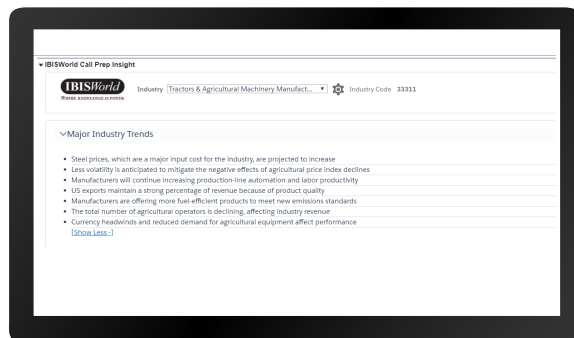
▾ IBISWorld Call Prep Insight

IBISWorld
WHERE KNOWLEDGE IS POWER

Industry Tractors & Agricultural Machinery Manufact... ▾ Industry Code 33311

∨Major Industry Trends

- Steel prices, which are a major input cost for the industry, are projected to increase
- Less volatility is anticipated to mitigate the negative effects of agricultural price index declines
- Manufacturers will continue increasing production-line automation and labor productivity
- US exports maintain a strong percentage of revenue because of product quality
- Manufacturers are offering more fuel-efficient products to meet new emissions standards
- The total number of agricultural operators is declining, affecting industry revenue
- Currency headwinds and reduced demand for agricultural equipment affect performance

[Show Less -]